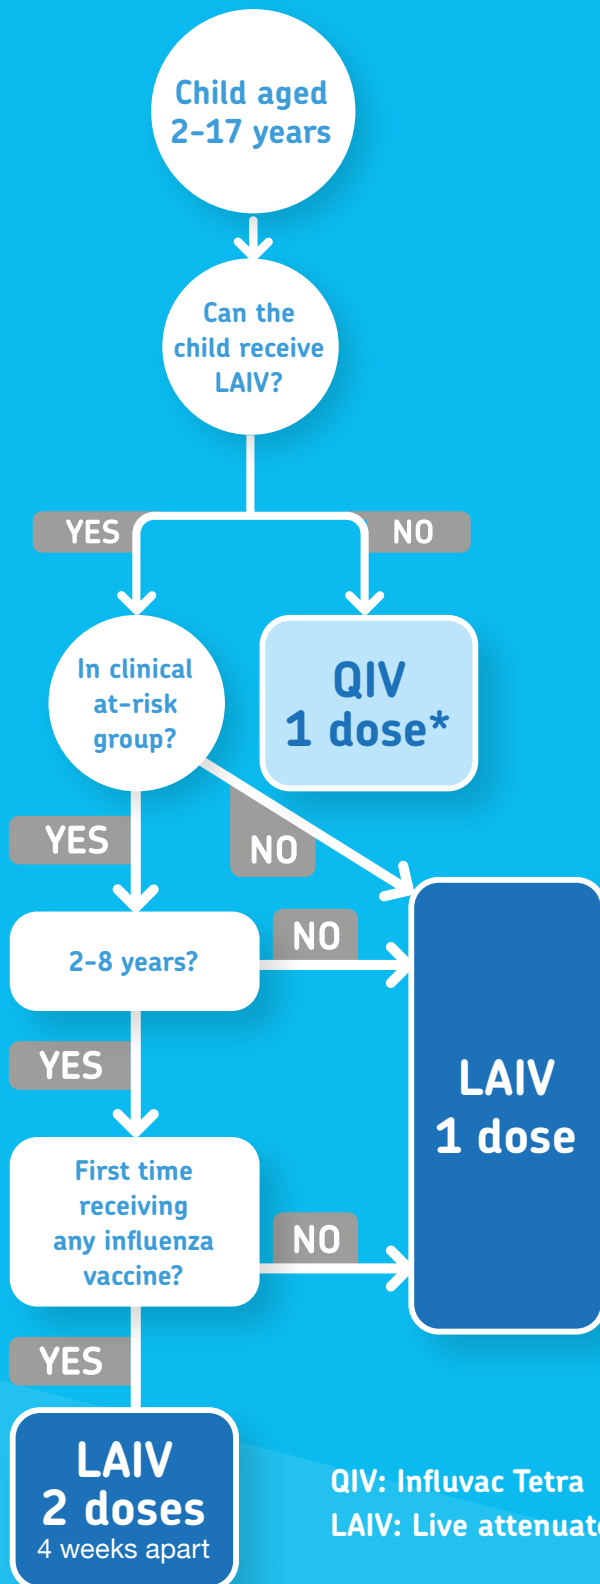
Child aged 2–17 years

Can the child receive LAIV?

YES

NO

QIV 1 dose*

In clinical at-risk group?

YES

NO

2–8 years?

NO

LAIV 1 dose

YES

First time receiving any influenza vaccine?

NO

YES

LAIV 2 doses 4 weeks apart

QIV: Influvac Tetra
LAIV: Live attenuat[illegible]